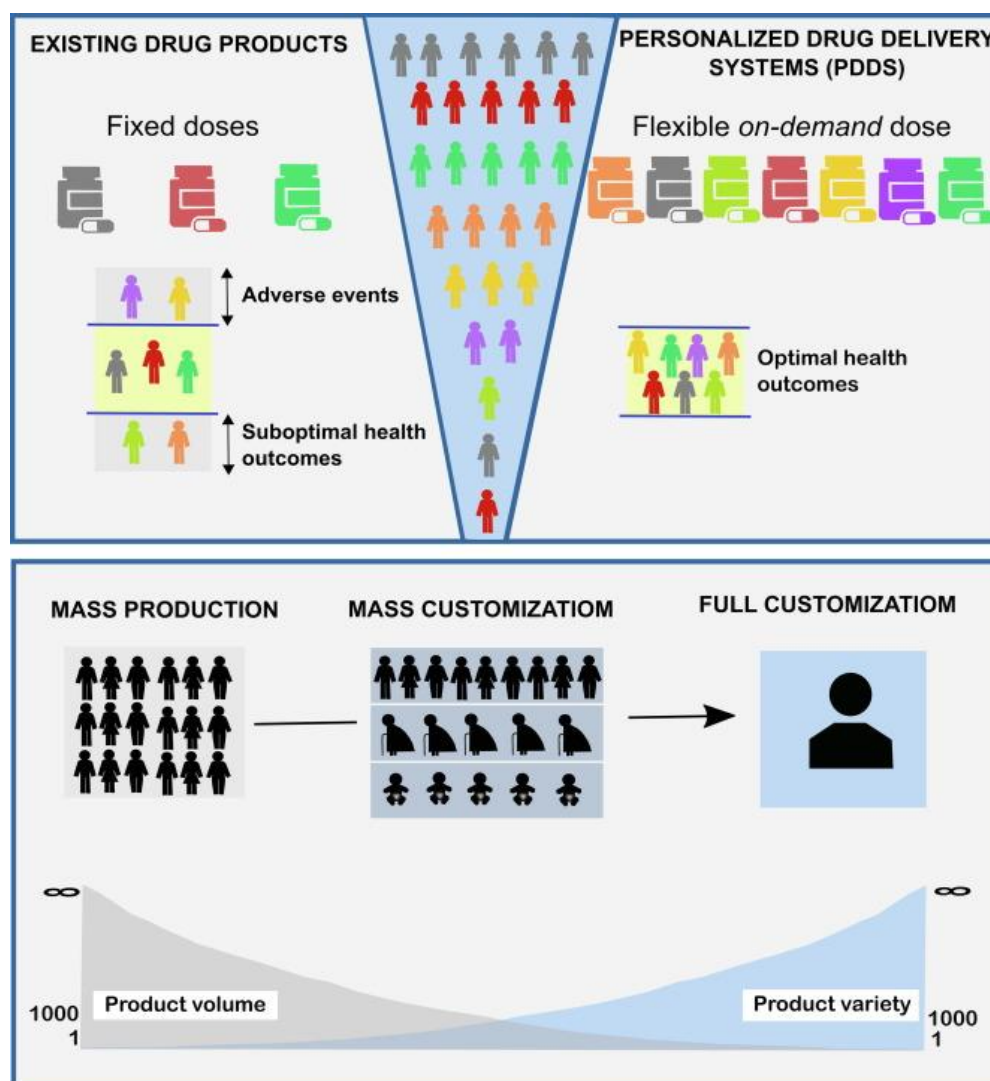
EXISTING DRUG PRODUCTS

Fixed doses

Adverse events

Suboptimal health outcomes

PERSONALIZED DRUG DELIVERY SYSTEMS (PDDS)

Flexible *on-demand* dose

Optimal health outcomes

MASS PRODUCTION

MASS CUSTOMIZATIOM

FULL CUSTOMIZATIOM

$\infty$

1000
1

Product volume

$\infty$

Product variety

1000
1